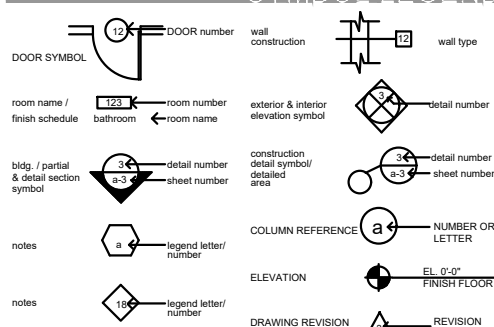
12 DOOR number
DOOR SYMBOL

wall construction
12 wall type

room name / finish schedule
123 room number
bathroom room name

exterior & interior elevation symbol
3 detail number

bldg. / partial & detail section symbol
3 detail number
a-3 sheet number

construction detail symbol/ detailed area
3 detail number
a-3 sheet number

notes
a legend letter/ number

COLUMN REFERENCE
a NUMBER OR LETTER

ELEVATION
EL. 0'-0"
FINISH FLOOR

notes
18 legend letter/ number

DRAWING REVISION
REVISION